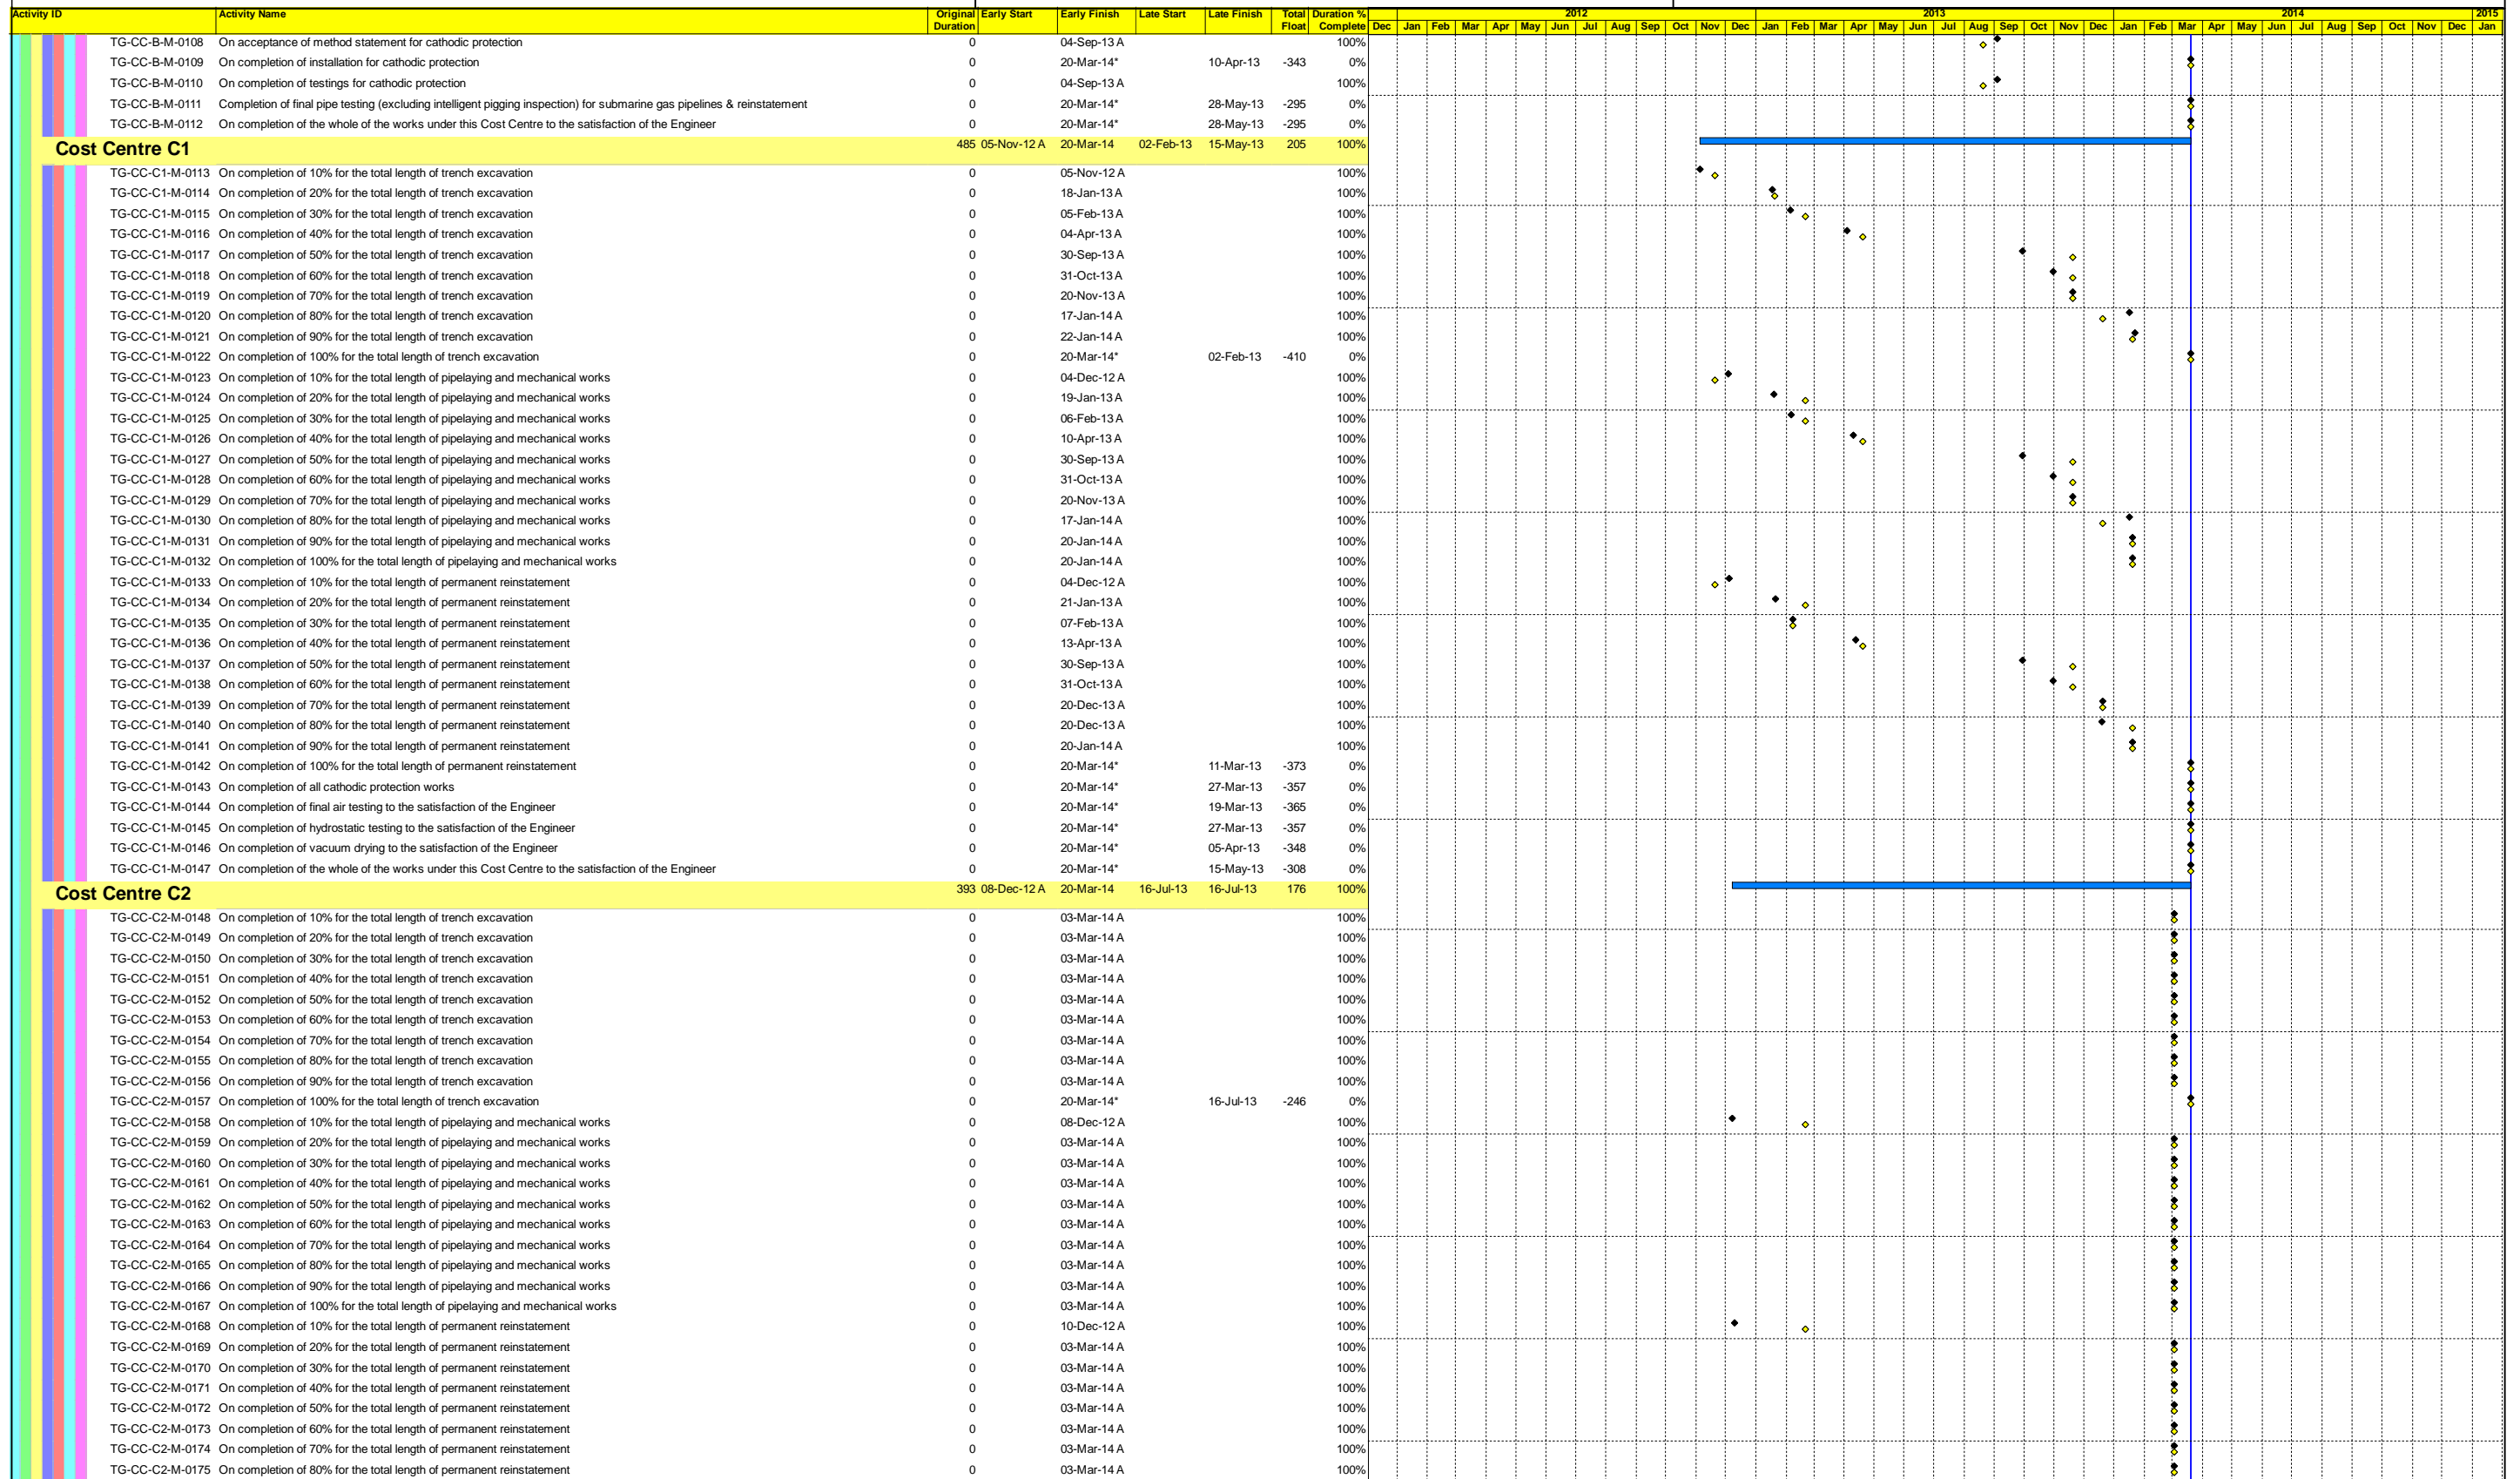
| Activity ID | Activity Name | Original Duration | Early Start | Early Finish | Late Start | Late Finish | Total Float | Duration % Complete |
|---|---|---|---|---|---|---|---|---|
| TG-CC-B-M-0108 | On acceptance of method statement for cathodic protection | 0 | | 04-Sep-13 A | | | | 100% |
| TG-CC-B-M-0109 | On completion of installation for cathodic protection | 0 | | 20-Mar-14* | | 10-Apr-13 | -343 | 0% |
| TG-CC-B-M-0110 | On completion of testings for cathodic protection | 0 | | 04-Sep-13 A | | | | 100% |
| TG-CC-B-M-0111 | Completion of final pipe testing (excluding intelligent pigging inspection) for submarine gas pipelines & reinstatement | 0 | | 20-Mar-14* | | 28-May-13 | -295 | 0% |
| TG-CC-B-M-0112 | On completion of the whole of the works under this Cost Centre to the satisfaction of the Engineer | 0 | | 20-Mar-14* | | 28-May-13 | -295 | 0% |
| Cost Centre C1 | | 485 | 05-Nov-12 A | 20-Mar-14 | 02-Feb-13 | 15-May-13 | 205 | 100% |
| TG-CC-C1-M-0113 | On completion of 10% for the total length of trench excavation | 0 | | 05-Nov-12 A | | | | 100% |
| TG-CC-C1-M-0114 | On completion of 20% for the total length of trench excavation | 0 | | 18-Jan-13 A | | | | 100% |
| TG-CC-C1-M-0115 | On completion of 30% for the total length of trench excavation | 0 | | 05-Feb-13 A | | | | 100% |
| TG-CC-C1-M-0116 | On completion of 40% for the total length of trench excavation | 0 | | 04-Apr-13 A | | | | 100% |
| TG-CC-C1-M-0117 | On completion of 50% for the total length of trench excavation | 0 | | 30-Sep-13 A | | | | 100% |
| TG-CC-C1-M-0118 | On completion of 60% for the total length of trench excavation | 0 | | 31-Oct-13 A | | | | 100% |
| TG-CC-C1-M-0119 | On completion of 70% for the total length of trench excavation | 0 | | 20-Nov-13 A | | | | 100% |
| TG-CC-C1-M-0120 | On completion of 80% for the total length of trench excavation | 0 | | 17-Jan-14 A | | | | 100% |
| TG-CC-C1-M-0121 | On completion of 90% for the total length of trench excavation | 0 | | 22-Jan-14 A | | | | 100% |
| TG-CC-C1-M-0122 | On completion of 100% for the total length of trench excavation | 0 | | 20-Mar-14* | | 02-Feb-13 | -410 | 0% |
| TG-CC-C1-M-0123 | On completion of 10% for the total length of pipelaying and mechanical works | 0 | | 04-Dec-12 A | | | | 100% |
| TG-CC-C1-M-0124 | On completion of 20% for the total length of pipelaying and mechanical works | 0 | | 19-Jan-13 A | | | | 100% |
| TG-CC-C1-M-0125 | On completion of 30% for the total length of pipelaying and mechanical works | 0 | | 06-Feb-13 A | | | | 100% |
| TG-CC-C1-M-0126 | On completion of 40% for the total length of pipelaying and mechanical works | 0 | | 10-Apr-13 A | | | | 100% |
| TG-CC-C1-M-0127 | On completion of 50% for the total length of pipelaying and mechanical works | 0 | | 30-Sep-13 A | | | | 100% |
| TG-CC-C1-M-0128 | On completion of 60% for the total length of pipelaying and mechanical works | 0 | | 31-Oct-13 A | | | | 100% |
| TG-CC-C1-M-0129 | On completion of 70% for the total length of pipelaying and mechanical works | 0 | | 20-Nov-13 A | | | | 100% |
| TG-CC-C1-M-0130 | On completion of 80% for the total length of pipelaying and mechanical works | 0 | | 17-Jan-14 A | | | | 100% |
| TG-CC-C1-M-0131 | On completion of 90% for the total length of pipelaying and mechanical works | 0 | | 20-Jan-14 A | | | | 100% |
| TG-CC-C1-M-0132 | On completion of 100% for the total length of pipelaying and mechanical works | 0 | | 20-Jan-14 A | | | | 100% |
| TG-CC-C1-M-0133 | On completion of 10% for the total length of permanent reinstatement | 0 | | 04-Dec-12 A | | | | 100% |
| TG-CC-C1-M-0134 | On completion of 20% for the total length of permanent reinstatement | 0 | | 21-Jan-13 A | | | | 100% |
| TG-CC-C1-M-0135 | On completion of 30% for the total length of permanent reinstatement | 0 | | 07-Feb-13 A | | | | 100% |
| TG-CC-C1-M-0136 | On completion of 40% for the total length of permanent reinstatement | 0 | | 13-Apr-13 A | | | | 100% |
| TG-CC-C1-M-0137 | On completion of 50% for the total length of permanent reinstatement | 0 | | 30-Sep-13 A | | | | 100% |
| TG-CC-C1-M-0138 | On completion of 60% for the total length of permanent reinstatement | 0 | | 31-Oct-13 A | | | | 100% |
| TG-CC-C1-M-0139 | On completion of 70% for the total length of permanent reinstatement | 0 | | 20-Dec-13 A | | | | 100% |
| TG-CC-C1-M-0140 | On completion of 80% for the total length of permanent reinstatement | 0 | | 20-Dec-13 A | | | | 100% |
| TG-CC-C1-M-0141 | On completion of 90% for the total length of permanent reinstatement | 0 | | 20-Jan-14 A | | | | 100% |
| TG-CC-C1-M-0142 | On completion of 100% for the total length of permanent reinstatement | 0 | | 20-Mar-14* | | 11-Mar-13 | -373 | 0% |
| TG-CC-C1-M-0143 | On completion of all cathodic protection works | 0 | | 20-Mar-14* | | 27-Mar-13 | -357 | 0% |
| TG-CC-C1-M-0144 | On completion of final air testing to the satisfaction of the Engineer | 0 | | 20-Mar-14* | | 19-Mar-13 | -365 | 0% |
| TG-CC-C1-M-0145 | On completion of hydrostatic testing to the satisfaction of the Engineer | 0 | | 20-Mar-14* | | 27-Mar-13 | -357 | 0% |
| TG-CC-C1-M-0146 | On completion of vacuum drying to the satisfaction of the Engineer | 0 | | 20-Mar-14* | | 05-Apr-13 | -348 | 0% |
| TG-CC-C1-M-0147 | On completion of the whole of the works under this Cost Centre to the satisfaction of the Engineer | 0 | | 20-Mar-14* | | 15-May-13 | -308 | 0% |
| Cost Centre C2 | | 393 | 08-Dec-12 A | 20-Mar-14 | 16-Jul-13 | 16-Jul-13 | 176 | 100% |
| TG-CC-C2-M-0148 | On completion of 10% for the total length of trench excavation | 0 | | 03-Mar-14 A | | | | 100% |
| TG-CC-C2-M-0149 | On completion of 20% for the total length of trench excavation | 0 | | 03-Mar-14 A | | | | 100% |
| TG-CC-C2-M-0150 | On completion of 30% for the total length of trench excavation | 0 | | 03-Mar-14 A | | | | 100% |
| TG-CC-C2-M-0151 | On completion of 40% for the total length of trench excavation | 0 | | 03-Mar-14 A | | | | 100% |
| TG-CC-C2-M-0152 | On completion of 50% for the total length of trench excavation | 0 | | 03-Mar-14 A | | | | 100% |
| TG-CC-C2-M-0153 | On completion of 60% for the total length of trench excavation | 0 | | 03-Mar-14 A | | | | 100% |
| TG-CC-C2-M-0154 | On completion of 70% for the total length of trench excavation | 0 | | 03-Mar-14 A | | | | 100% |
| TG-CC-C2-M-0155 | On completion of 80% for the total length of trench excavation | 0 | | 03-Mar-14 A | | | | 100% |
| TG-CC-C2-M-0156 | On completion of 90% for the total length of trench excavation | 0 | | 03-Mar-14 A | | | | 100% |
| TG-CC-C2-M-0157 | On completion of 100% for the total length of trench excavation | 0 | | 20-Mar-14* | | 16-Jul-13 | -246 | 0% |
| TG-CC-C2-M-0158 | On completion of 10% for the total length of pipelaying and mechanical works | 0 | | 08-Dec-12 A | | | | 100% |
| TG-CC-C2-M-0159 | On completion of 20% for the total length of pipelaying and mechanical works | 0 | | 03-Mar-14 A | | | | 100% |
| TG-CC-C2-M-0160 | On completion of 30% for the total length of pipelaying and mechanical works | 0 | | 03-Mar-14 A | | | | 100% |
| TG-CC-C2-M-0161 | On completion of 40% for the total length of pipelaying and mechanical works | 0 | | 03-Mar-14 A | | | | 100% |
| TG-CC-C2-M-0162 | On completion of 50% for the total length of pipelaying and mechanical works | 0 | | 03-Mar-14 A | | | | 100% |
| TG-CC-C2-M-0163 | On completion of 60% for the total length of pipelaying and mechanical works | 0 | | 03-Mar-14 A | | | | 100% |
| TG-CC-C2-M-0164 | On completion of 70% for the total length of pipelaying and mechanical works | 0 | | 03-Mar-14 A | | | | 100% |
| TG-CC-C2-M-0165 | On completion of 80% for the total length of pipelaying and mechanical works | 0 | | 03-Mar-14 A | | | | 100% |
| TG-CC-C2-M-0166 | On completion of 90% for the total length of pipelaying and mechanical works | 0 | | 03-Mar-14 A | | | | 100% |
| TG-CC-C2-M-0167 | On completion of 100% for the total length of pipelaying and mechanical works | 0 | | 03-Mar-14 A | | | | 100% |
| TG-CC-C2-M-0168 | On completion of 10% for the total length of permanent reinstatement | 0 | | 10-Dec-12 A | | | | 100% |
| TG-CC-C2-M-0169 | On completion of 20% for the total length of permanent reinstatement | 0 | | 03-Mar-14 A | | | | 100% |
| TG-CC-C2-M-0170 | On completion of 30% for the total length of permanent reinstatement | 0 | | 03-Mar-14 A | | | | 100% |
| TG-CC-C2-M-0171 | On completion of 40% for the total length of permanent reinstatement | 0 | | 03-Mar-14 A | | | | 100% |
| TG-CC-C2-M-0172 | On completion of 50% for the total length of permanent reinstatement | 0 | | 03-Mar-14 A | | | | 100% |
| TG-CC-C2-M-0173 | On completion of 60% for the total length of permanent reinstatement | 0 | | 03-Mar-14 A | | | | 100% |
| TG-CC-C2-M-0174 | On completion of 70% for the total length of permanent reinstatement | 0 | | 03-Mar-14 A | | | | 100% |
| TG-CC-C2-M-0175 | On completion of 80% for the total length of permanent reinstatement | 0 | | 03-Mar-14 A | | | | 100% |

2012 2013 2014 2015
Dec Jan Feb Mar Apr May Jun Jul Aug Sep Oct Nov Dec Jan Feb Mar Apr May Jun Jul Aug Sep Oct Nov Dec Jan Feb Mar Apr May Jun Jul Aug Sep Oct Nov Dec Jan